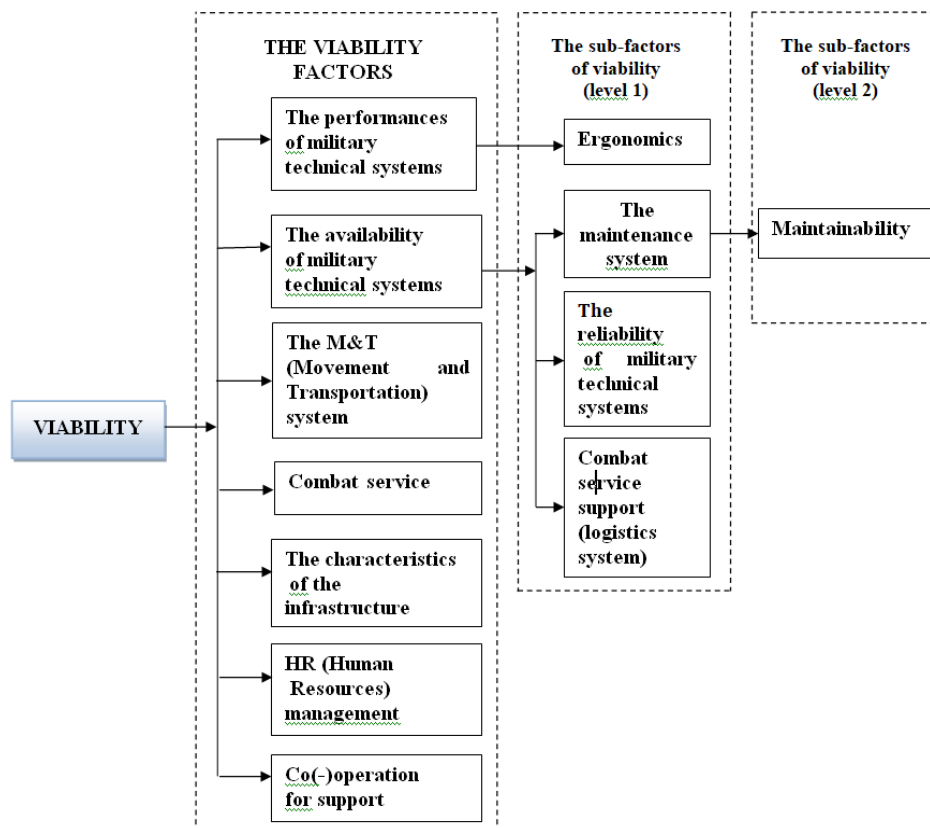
VIABILITY

THE VIABILITY FACTORS

The performances of military technical systems

The availability of military technical systems

The M&T (Movement and Transportation) system

Combat service

The characteristics of the infrastructure

HR (Hunan Resources) management

Co(-)operation for support

The sub-factors of viability (level 1)

Ergonomics

The maintenance system

The reliability of military technical systems

Combat service support (logistics system)

The sub-factors of viability (level 2)

Maintainability